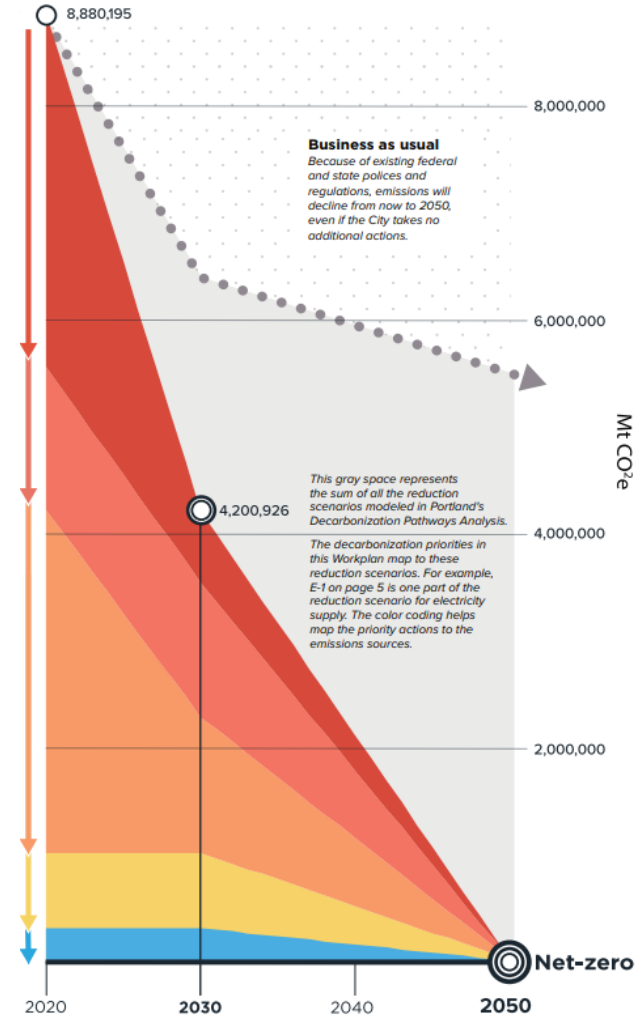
8,880,195

8,000,000

Business as usual
Because of existing federal and state polices and regulations, emissions will decline from now to 2050, even if the City takes no additional actions.

6,000,000

Mt CO$^2$e

This gray space represents the sum of all the reduction scenarios modeled in Portland's Decarbonization Pathways Analysis.

4,200,926

The decarbonization priorities in this Workplan map to these reduction scenarios. For example, E-1 on page 5 is one part of the reduction scenario for electricity supply. The color coding helps map the priority actions to the emissions sources.

4,000,000

2,000,000

Net-zero

2020

2030

2040

2050